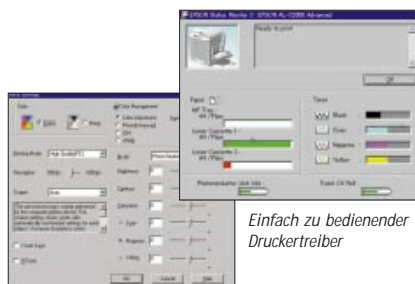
EPSON Status Monitor 3 : EPSON AL-C1000 Advanced

Ready to print

OK

Paper

MP Tray
A4 / Plain

Lower Cassette 1
A4 / Plain

Lower Cassette 2
A4 / Plain

Toner

Black

Cyan

Magenta

Yellow

Photoconductor Unit Life

Fuser Oil Roll

More Settings

Color

Color

Mono

Color Management

Color Adjustment

PhotoEnhance4

ICM

sRGB

Printing Mode

High Quality

Resolution

Toner

Brightness

Contrast

Saturation

Cyan

Magenta

Yellow

Print Fine

Toner Save

OK

Cancel

Help

Einfach zu bedienender Druckertreiber